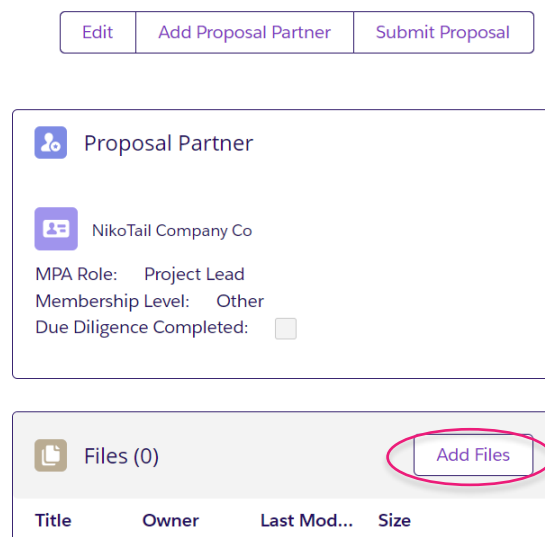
Edit Add Proposal Partner Submit Proposal

Proposal Partner

NikoTail Company Co

MPA Role: Project Lead
Membership Level: Other
Due Diligence Completed:

Files (0)

Add Files

| Title | Owner | Last Mod... | Size |
|---|---|---|---|